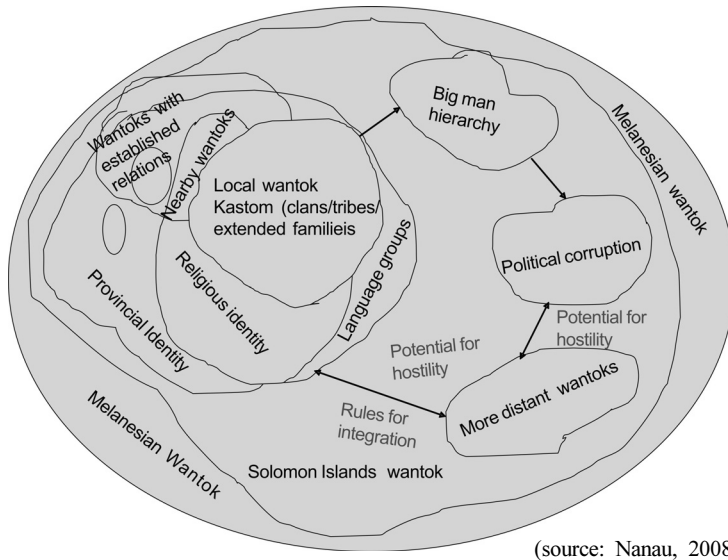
Wantoks with established relations

Nearby wantoks

Local wantok Kastom (clans/tribes/ extended familieis

Big man hierarchy

Melanesian wantok

Political corruption

Religious identity

Language groups

Provincial Identity

Potential for hostility

Potential for hostility

More distant wantoks

Rules for integration

Melanesian Wantok

Solomon Islands wantok

(source: Nanau, 2008